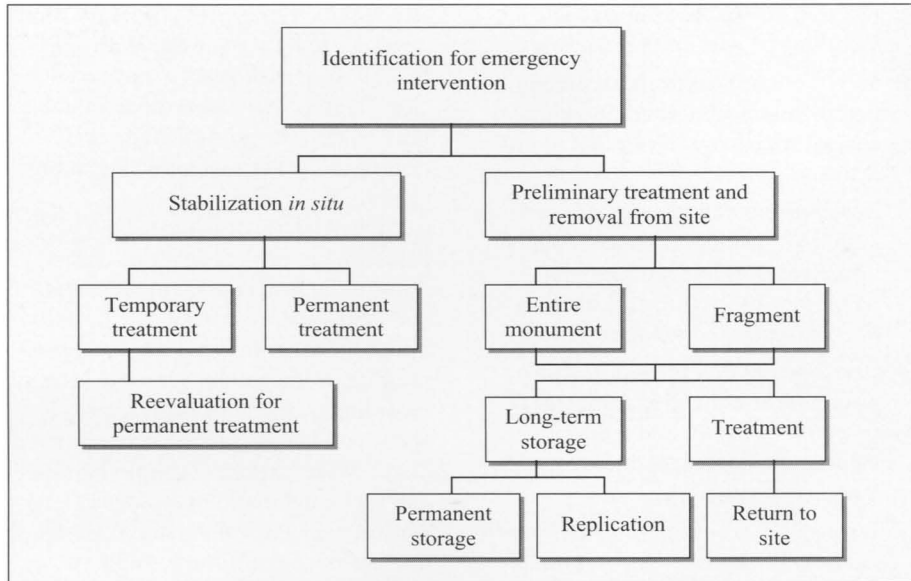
Identification for emergency intervention

Stabilization *in situ*

Preliminary treatment and removal from site

Temporary treatment

Permanent treatment

Reevaluation for permanent treatment

Entire monument

Fragment

Long-term storage

Treatment

Permanent storage

Replication

Return to site